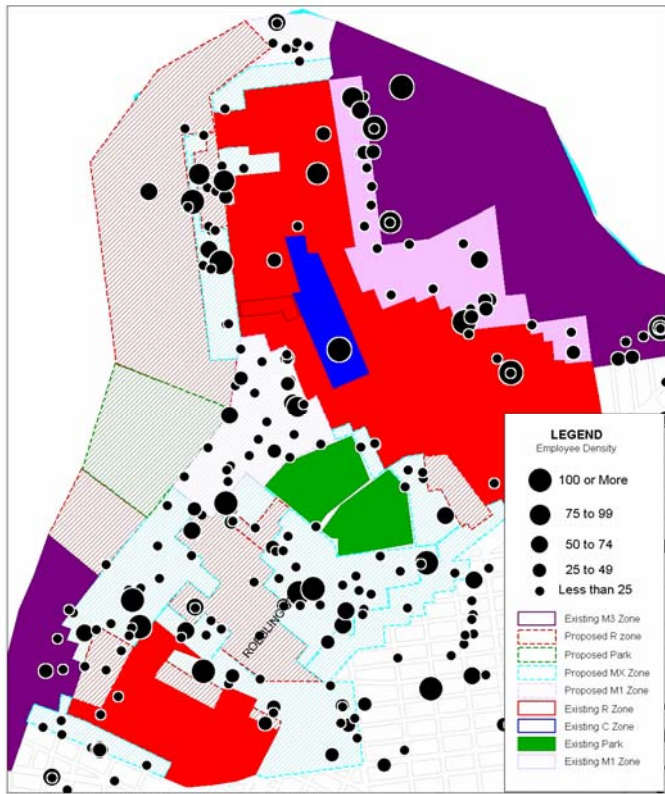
LEGEND
Employee Density

100 or More

75 to 99

50 to 74

25 to 49

Less than 25

Existing M3 Zone
Proposed R zone
Proposed Park
Proposed MX Zone
Proposed M1 Zone
Existing R Zone
Existing C Zone
Existing Park
Existing M1 Zone

ROEBLING